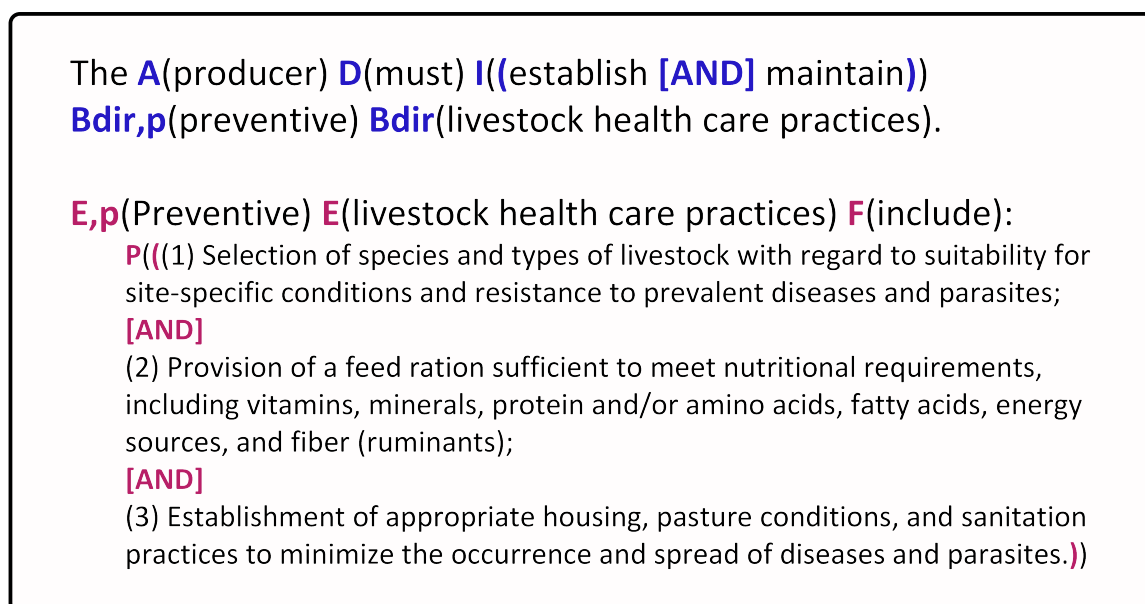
The A(producer) D(must) I((establish [AND] maintain))
Bdir,p(preventive) Bdir(livestock health care practices).

E,p(Preventive) E(livestock health care practices) F(include):
P(((1) Selection of species and types of livestock with regard to suitability for site-specific conditions and resistance to prevalent diseases and parasites;
[AND]
(2) Provision of a feed ration sufficient to meet nutritional requirements, including vitamins, minerals, protein and/or amino acids, fatty acids, energy sources, and fiber (ruminants);
[AND]
(3) Establishment of appropriate housing, pasture conditions, and sanitation practices to minimize the occurrence and spread of diseases and parasites.))